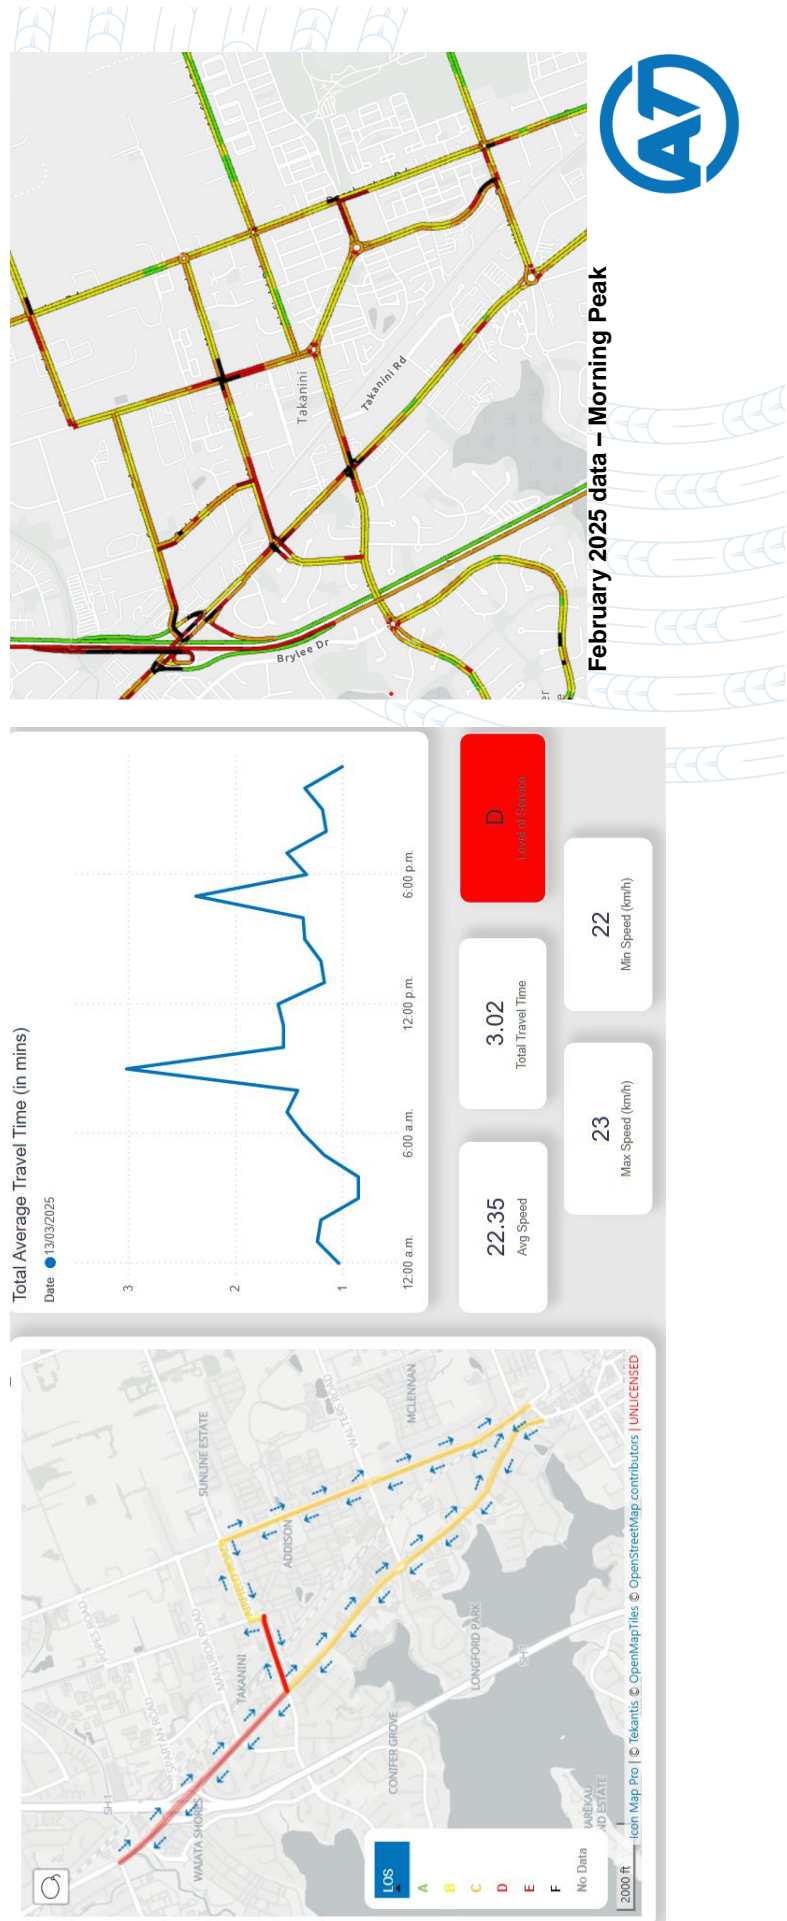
February 2025 data – Morning Peak

Takanini
Takanini Rd
Brylee Dr

Total Average Travel Time (in mins)
Date ● 13/03/2025
3
2
1
12:00 a.m.
6:00 a.m.
12:00 p.m.
6:00 p.m.

22.35
Avg Speed

3.02
Total Travel Time

D
Level of Service

23
Max Speed (km/h)

22
Min Speed (km/h)

LOS
A
B
C
D
E
F
No Data

2000 ft
Icon Map Pro | © Tekantis © OpenMapTiles © OpenStreetMap contributors | UNLICENSED

SUNLINE ESTATE
ADDISON
MCLENNAN
WALTERS ROAD
POPES ROAD
MANUROA ROAD
TAKANINI
SPARTAN ROAD
WAIATA SHORES
CONIFER GROVE
LONGFORD PARK
SH1
SH1
ARDMORE ESTATE